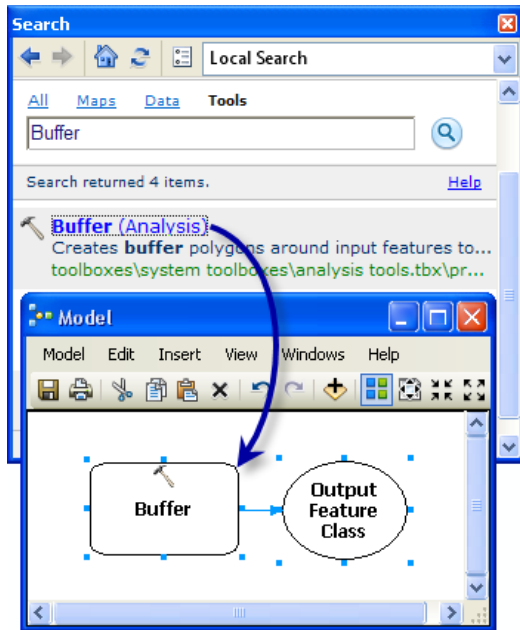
Search

Local Search

All Maps Data Tools

Buffer

Search returned 4 items.

Help

Buffer (Analysis)

Creates buffer polygons around input features to...

toolboxes\system toolboxes\analysis tools.tbx\pr...

Model

Model Edit Insert View Windows Help

Buffer

Output Feature Class